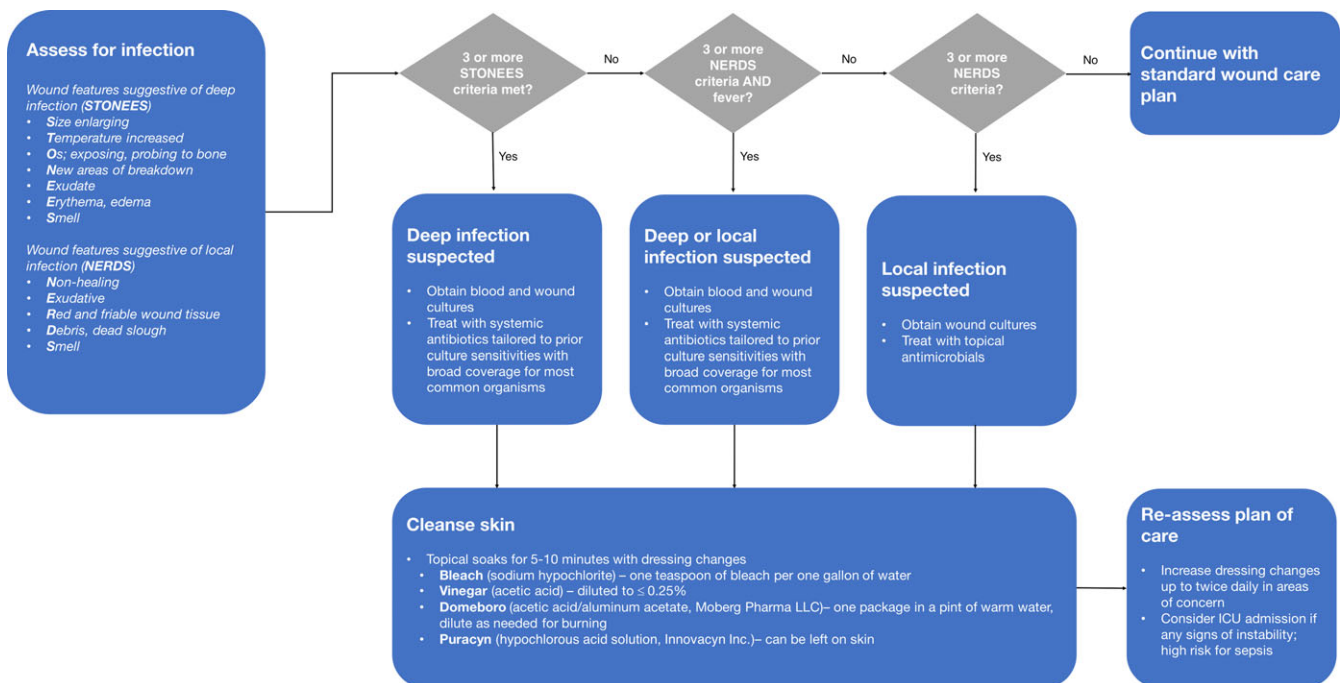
Assess for infection

Wound features suggestive of deep infection (STONEES)
• Size enlarging
• Temperature increased
• Os; exposing, probing to bone
• New areas of breakdown
• Exudate
• Erythema, edema
• Smell

Wound features suggestive of local infection (NERDS)
• Non-healing
• Exudative
• Red and friable wound tissue
• Debris, dead slough
• Smell

3 or more STONEES criteria met?

No

3 or more NERDS criteria AND fever?

No

3 or more NERDS criteria?

No

Continue with standard wound care plan

Yes

Yes

Yes

Deep infection suspected

• Obtain blood and wound cultures
• Treat with systemic antibiotics tailored to prior culture sensitivities with broad coverage for most common organisms

Deep or local infection suspected

• Obtain blood and wound cultures
• Treat with systemic antibiotics tailored to prior culture sensitivities with broad coverage for most common organisms

Local infection suspected

• Obtain wound cultures
• Treat with topical antimicrobials

Cleanse skin

• Topical soaks for 5-10 minutes with dressing changes
• Bleach (sodium hypochlorite) – one teaspoon of bleach per one gallon of water
• Vinegar (acetic acid) – diluted to $\leq$ 0.25%
• Domeboro (acetic acid/aluminum acetate, Moberg Pharma LLC)– one package in a pint of warm water, dilute as needed for burning
• Puracyn (hypochlorous acid solution, Innovacyn Inc.)– can be left on skin

Re-assess plan of care

• Increase dressing changes up to twice daily in areas of concern
• Consider ICU admission if any signs of instability; high risk for sepsis